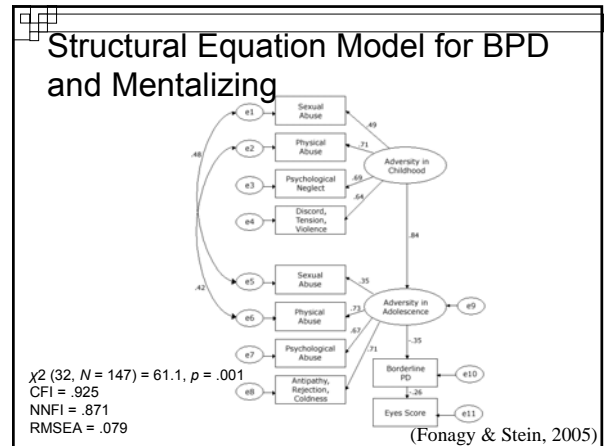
Structural Equation Model for BPD and Mentalizing

e1
Sexual Abuse
.49
e2
Physical Abuse
.71
Adversity in Childhood
.48
e3
Psychological Neglect
.69
e4
Discord, Tension, Violence
.64
.84
e5
Sexual Abuse
.35
.42
e6
Physical Abuse
.73
Adversity in Adolescence
e9
e7
Psychological Abuse
.67
.71
.35
e8
Antipathy, Rejection, Coldness
Borderline PD
e10
-.26
Eyes Score
e11

$\chi 2$ (32, N = 147) = 61.1, p = .001
CFI = .925
NNFI = .871
RMSEA = .079

(Fonagy & Stein, 2005)